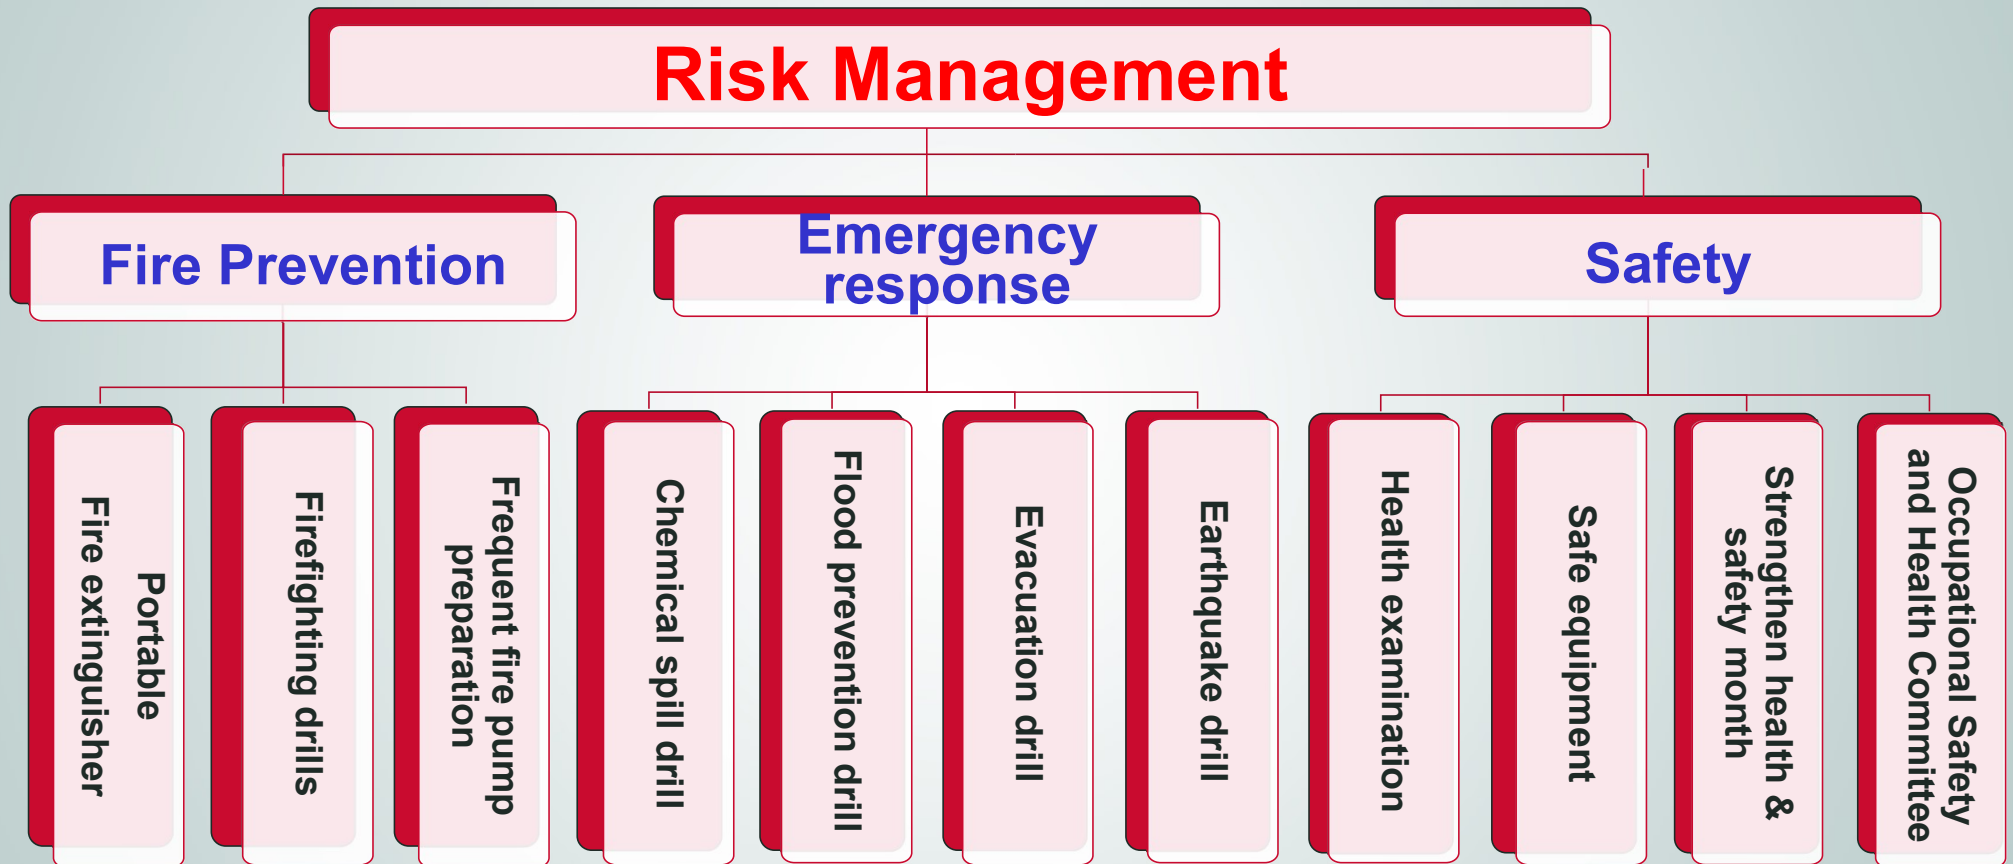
Risk Management

Fire Prevention

Emergency response

Safety

Portable Fire extinguisher

Firefighting drills

Frequent fire pump preparation

Chemical spill drill

Flood prevention drill

Evacuation drill

Earthquake drill

Health examination

Safe equipment

Strengthen health & safety month

Occupational Safety and Health Committee